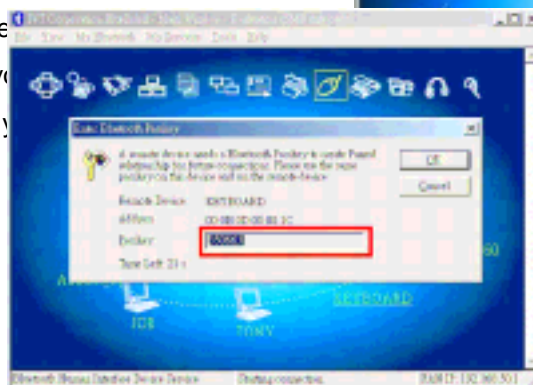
e
yo
y

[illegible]
File View My Bluetooth My Devices Tools Help

Enter Bluetooth Passkey

A remote device needs a Bluetooth Passkey to create Paired relationship for future connections. Please use the same passkey on the device and on the remote device.

OK
Cancel

Remote Device KEYBOARD
Address 00:08:1B:00:8E:FC
Passkey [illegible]
Time Left: 21 s

KEYBOARD
JOB
TONY

Bluetooth Human Interface Device Service
Starting connection
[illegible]